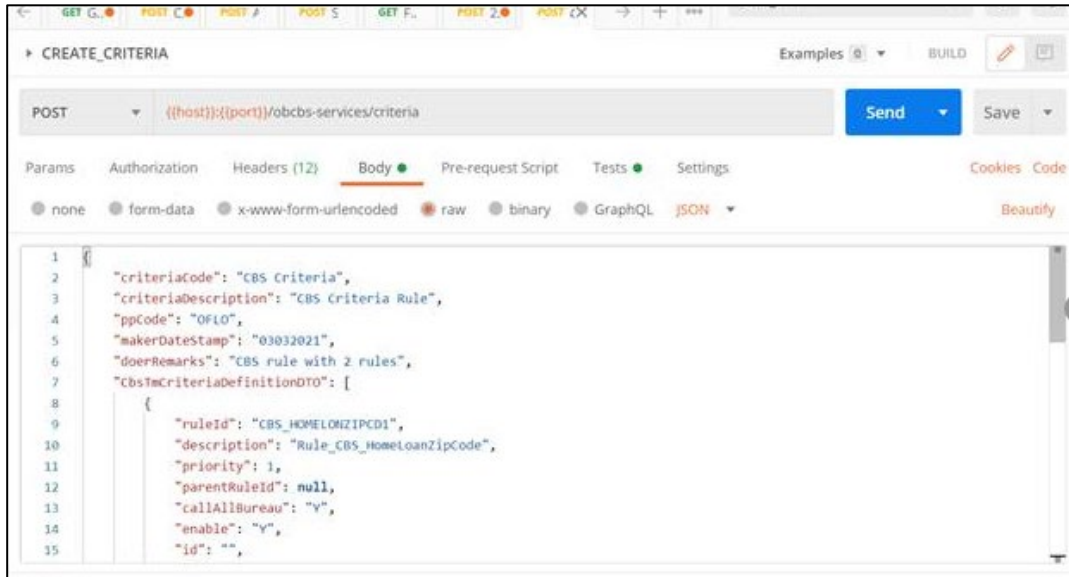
GET G. POST C POST A POST S GET F. POST 2 POST C X + •••

▸ CREATE_CRITERIA

Examples 0 ▾ BUILD

POST ▾ {{host}}:{{port}}/obcbs-services/criteria

Send ▾ Save ▾

Params Authorization Headers (12) Body ● Pre-request Script Tests ● Settings Cookies Code

none form-data x-www-form-urlencoded raw binary GraphQL JSON ▾ Beautify

1 {
2 "criteriaCode": "CBS Criteria",
3 "criteriaDescription": "CBS Criteria Rule",
4 "ppCode": "OFLO",
5 "makerDateStamp": "03032021",
6 "doerRemarks": "CBS rule with 2 rules",
7 "CbsTmCriteriaDefinitionDTO": [
8 {
9 "ruleId": "CBS_HOMELONZIPCD1",
10 "description": "Rule_CBS_HomeLoanZipCode",
11 "priority": 1,
12 "parentRuleId": null,
13 "callAllBureau": "Y",
14 "enable": "Y",
15 "id": "",